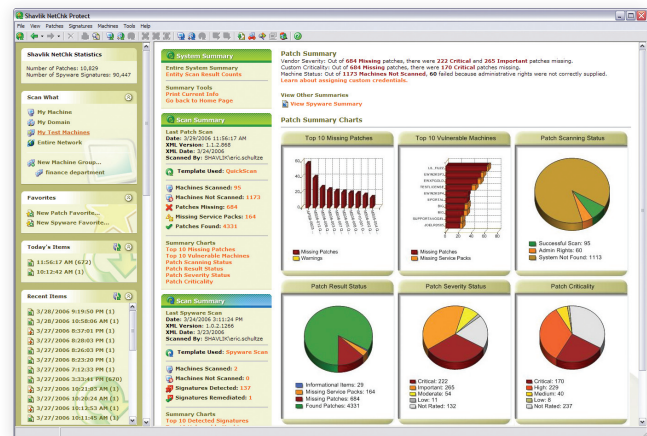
Shavlik NetChk Protect

File View Patches Signatures Machines Tools Help

Shavlik NetChk Statistics

Number of Patches: 10,829
Number of Spyware Signatures: 90,447

Scan What

My Machine
My Domain
My Test Machines
Entire Network

New Machine Group...
finance department

Favorites

New Patch Favorite...
New Spyware Favorite...

Today's Items

11:56:17 AM (672)
10:12:42 AM (1)

Recent Items

3/28/2006 9:19:50 PM (1)
3/28/2006 10:58:06 AM (1)
3/27/2006 8:37:01 PM (1)
3/27/2006 8:28:03 PM (1)
3/27/2006 8:26:03 PM (1)
3/27/2006 8:23:20 PM (1)
3/27/2006 7:12:33 PM (1)
3/27/2006 3:33:41 PM (670)
3/27/2006 10:21:05 AM (1)
3/27/2006 10:20:24 AM (1)
3/27/2006 10:11:53 AM (1)
3/27/2006 10:11:45 AM (1)

System Summary

Entire System Summary
Entity Scan Result Counts

Summary Tools
Print Current Info
Go back to Home Page

Scan Summary

Last Patch Scan
Date: 3/29/2006 11:56:17 AM
XML Version: 1.1.2.888
XML Date: 3/29/2006
Scanned By: SHAVLIK\eric.schultze

Template Used: QuickScan

Machines Scanned: 95
Machines Not Scanned: 1173
Patches Missing: 684
Missing Service Packs: 164
Patches Found: 4331

Summary Charts
Top 10 Missing Patches
Top 10 Vulnerable Machines
Patch Scanning Status
Patch Result Status
Patch Severity Status
Patch Criticality

Scan Summary

Last Spyware Scan
Date: 3/24/2006 3:11:24 PM
XML Version: 1.0.2.1286
XML Date: 3/23/2006
Scanned By: SHAVLIK\eric.schultze

Template Used: Spyware Scan

Machines Scanned: 2
Machines Not Scanned: 0
Signatures Detected: 137
Signatures Remediated: 1

Summary Charts
Top 10 Detected Signatures

Patch Summary

Vendor Severity: Out of 684 Missing patches, there were 222 Critical and 265 Important patches missing.
Custom Criticality: Out of 684 Missing patches, there were 170 Critical patches missing.
Machine Status: Out of 1173 Machines Not Scanned, 60 failed because administrative rights were not correctly supplied.
Learn about assigning custom credentials.

View Other Summaries
View Spyware Summary

Patch Summary Charts

Top 10 Missing Patches
Missing Patches
Warnings

Top 10 Vulnerable Machines
Missing Patches
Missing Service Packs

Patch Scanning Status
Successful Scan: 95
Admin Rights: 60
System Not Found: 1113

Patch Result Status
Informational Items: 29
Missing Service Packs: 164
Missing Patches: 684
Found Patches: 4331

Patch Severity Status
Critical: 222
Important: 265
Moderate: 54
Low: 11
Not Rated: 132

Patch Criticality
Critical: 170
High: 229
Medium: 40
Low: 8
Not Rated: 237